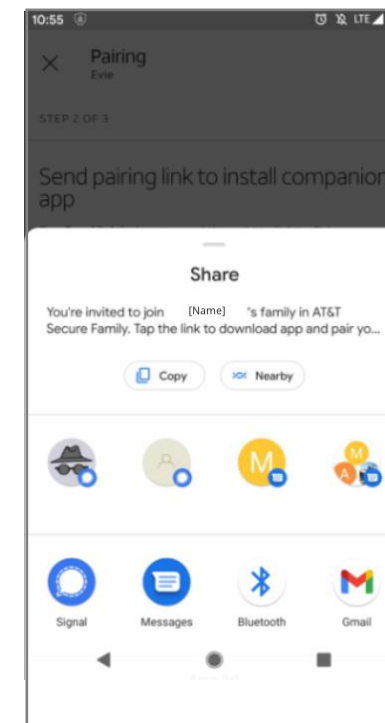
10:55

LTE

Pairing
Evie

STEP 2 OF 3

Send pairing link to install companion app

Share

You're invited to join [Name] 's family in AT&T Secure Family. Tap the link to download app and pair yo...

Copy

Nearby

M

M

A

Signal

Messages

Bluetooth

Gmail